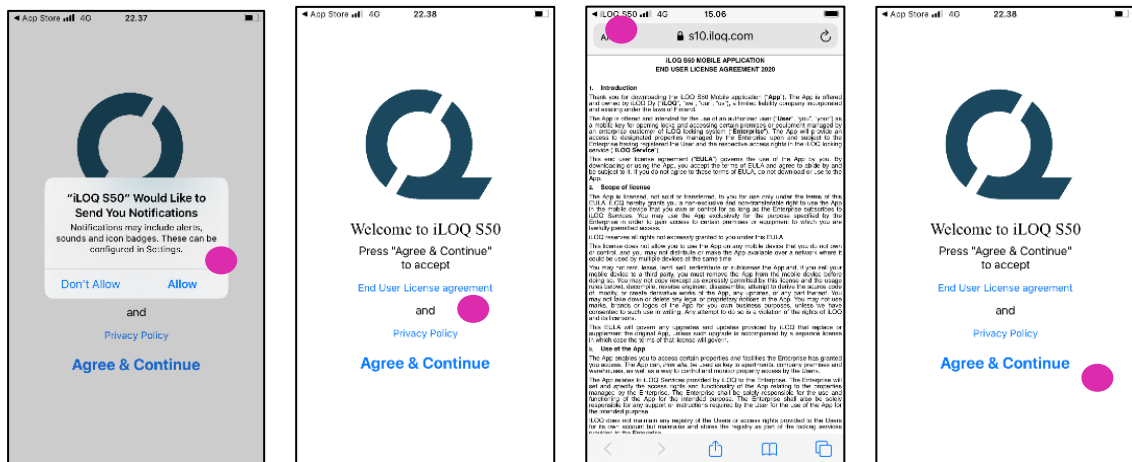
◀ App Store 4G 22.37

"iLOQ S50" Would Like to Send You Notifications

Notifications may include alerts, sounds and icon badges. These can be configured in Settings.

Don't Allow

Allow

and

Privacy Policy

Agree & Continue

◀ App Store 4G 22.38

Welcome to iLOQ S50

Press "Agree & Continue" to accept

End User License agreement

and

Privacy Policy

Agree & Continue

◀ iLOQ S50 4G 15.06

s10.iloq.com

iLOQ S50 MOBILE APPLICATION
END USER LICENSE AGREEMENT 2020

1. Introduction

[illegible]

2. Scope of license

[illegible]

3. Use of the App

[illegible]

◀ App Store 4G 22.38

Welcome to iLOQ S50

Press "Agree & Continue" to accept

End User License agreement

and

Privacy Policy

Agree & Continue